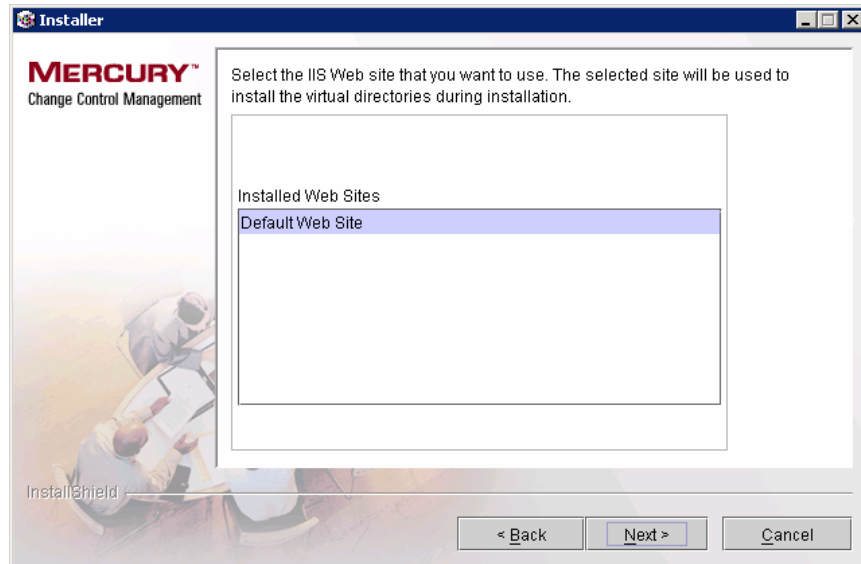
Installer

MERCURY™
Change Control Management

Select the IIS Web site that you want to use. The selected site will be used to install the virtual directories during installation.

Installed Web Sites

Default Web Site

InstallShield

< Back

Next >

Cancel